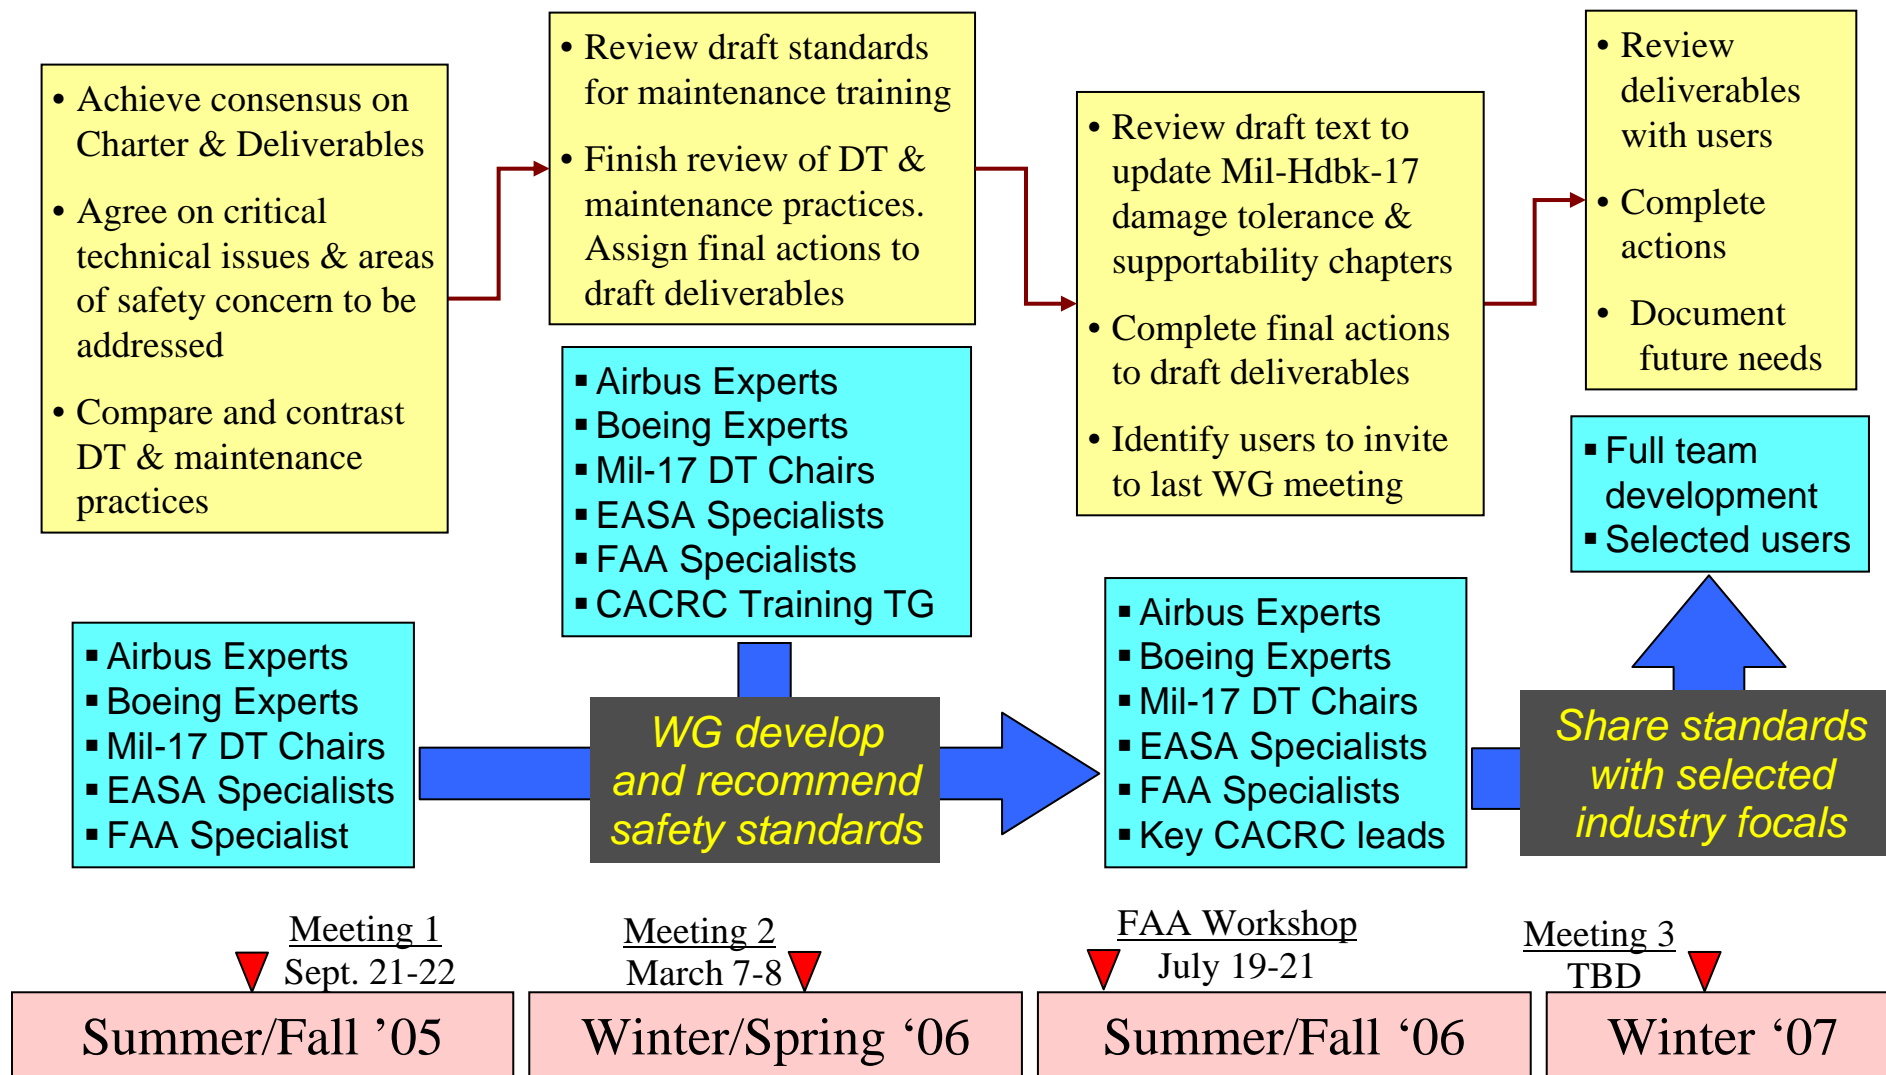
• Achieve consensus on Charter & Deliverables

• Agree on critical technical issues & areas of safety concern to be addressed

• Compare and contrast DT & maintenance practices

• Review draft standards for maintenance training

• Finish review of DT & maintenance practices. Assign final actions to draft deliverables

• Review draft text to update Mil-Hdbk-17 damage tolerance & supportability chapters

• Complete final actions to draft deliverables

• Identify users to invite to last WG meeting

• Review deliverables with users

• Complete actions

• Document future needs

▪ Airbus Experts
▪ Boeing Experts
▪ Mil-17 DT Chairs
▪ EASA Specialists
▪ FAA Specialists
▪ CACRC Training TG

▪ Full team development
▪ Selected users

▪ Airbus Experts
▪ Boeing Experts
▪ Mil-17 DT Chairs
▪ EASA Specialists
▪ FAA Specialist

WG develop and recommend safety standards

▪ Airbus Experts
▪ Boeing Experts
▪ Mil-17 DT Chairs
▪ EASA Specialists
▪ FAA Specialists
▪ Key CACRC leads

Share standards with selected industry focals

Meeting 1
Sept. 21-22

Meeting 2
March 7-8

FAA Workshop
July 19-21

Meeting 3
TBD

Summer/Fall ’05

Winter/Spring ‘06

Summer/Fall ‘06

Winter ‘07